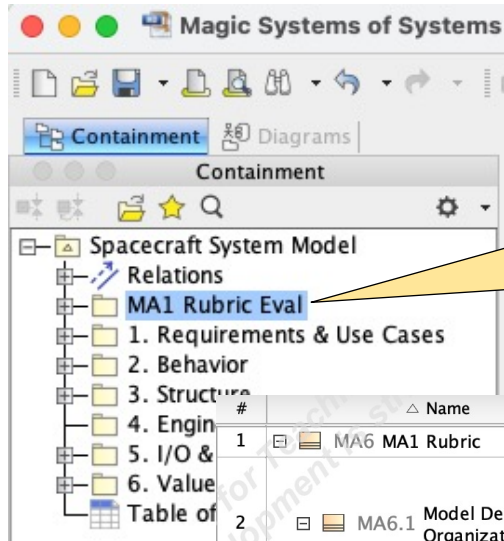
Magic Systems of Systems

Containment Diagrams

Containment

Spacecraft System Model
Relations
MA1 Rubric Eval
1. Requirements & Use Cases
2. Behavior
3. Structure
4. Engin
5. I/O &
6. Value
Table of

| # | △ Name |
|---|---|
| 1 | MA6 MA1 Rubric |
| 2 | MA6.1 Model De Organizat |